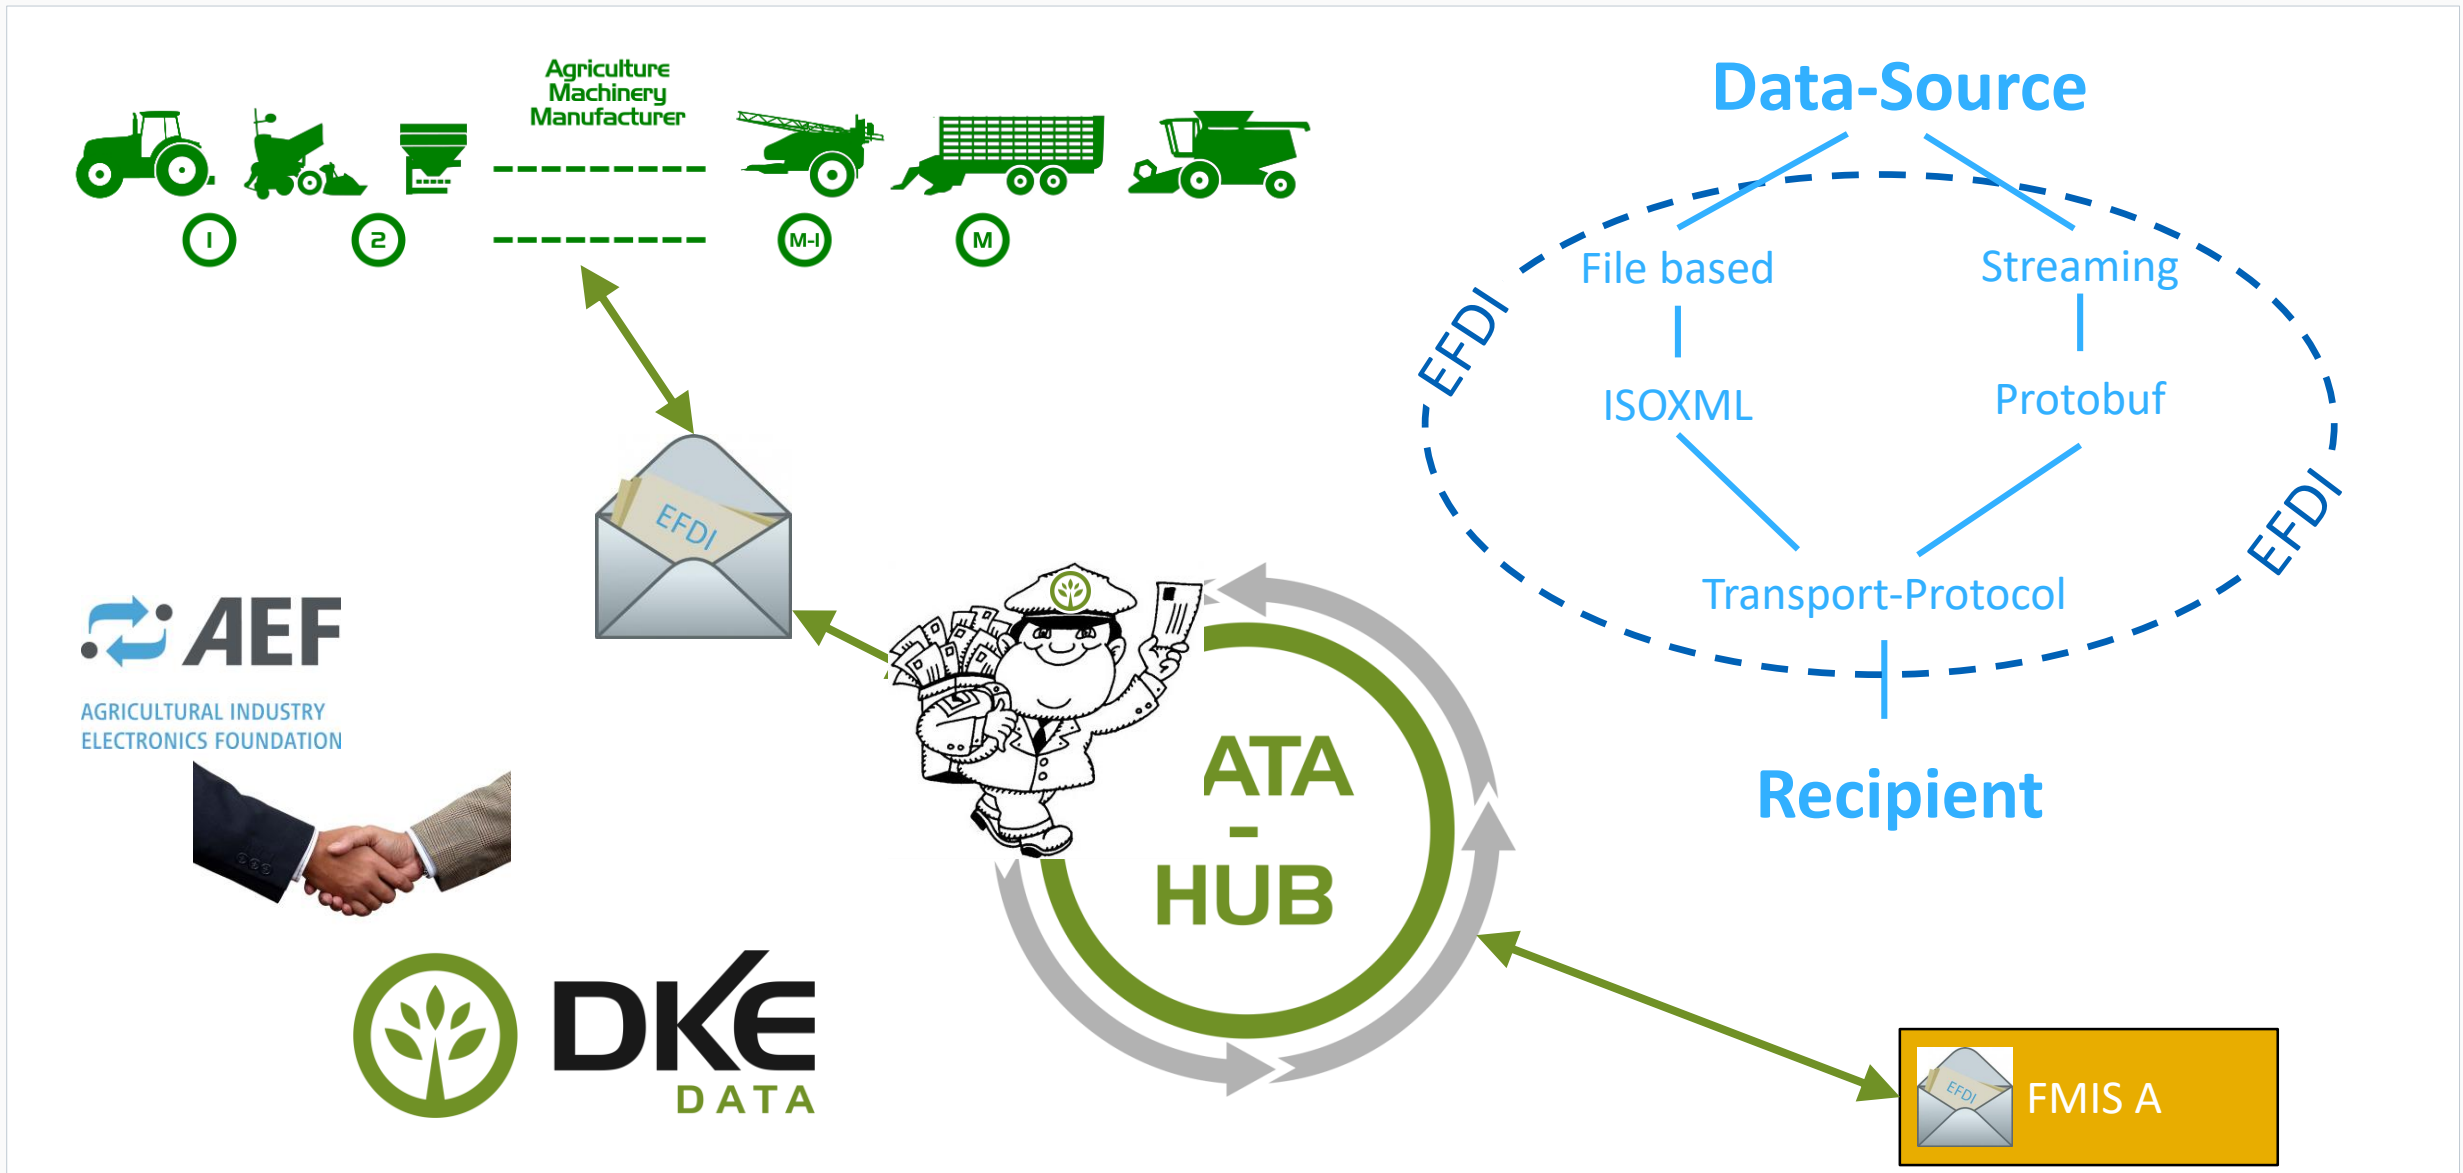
Agriculture Machinery Manufacturer

1 2 M-1 M

Data-Source

File based

Streaming

ISOXML

Protobuf

Transport-Protocol

EFDI

EFDI

Recipient

EFDI

AEF

AGRICULTURAL INDUSTRY ELECTRONICS FOUNDATION

ATA - HUB

DKE DATA

EFDI

FMIS A